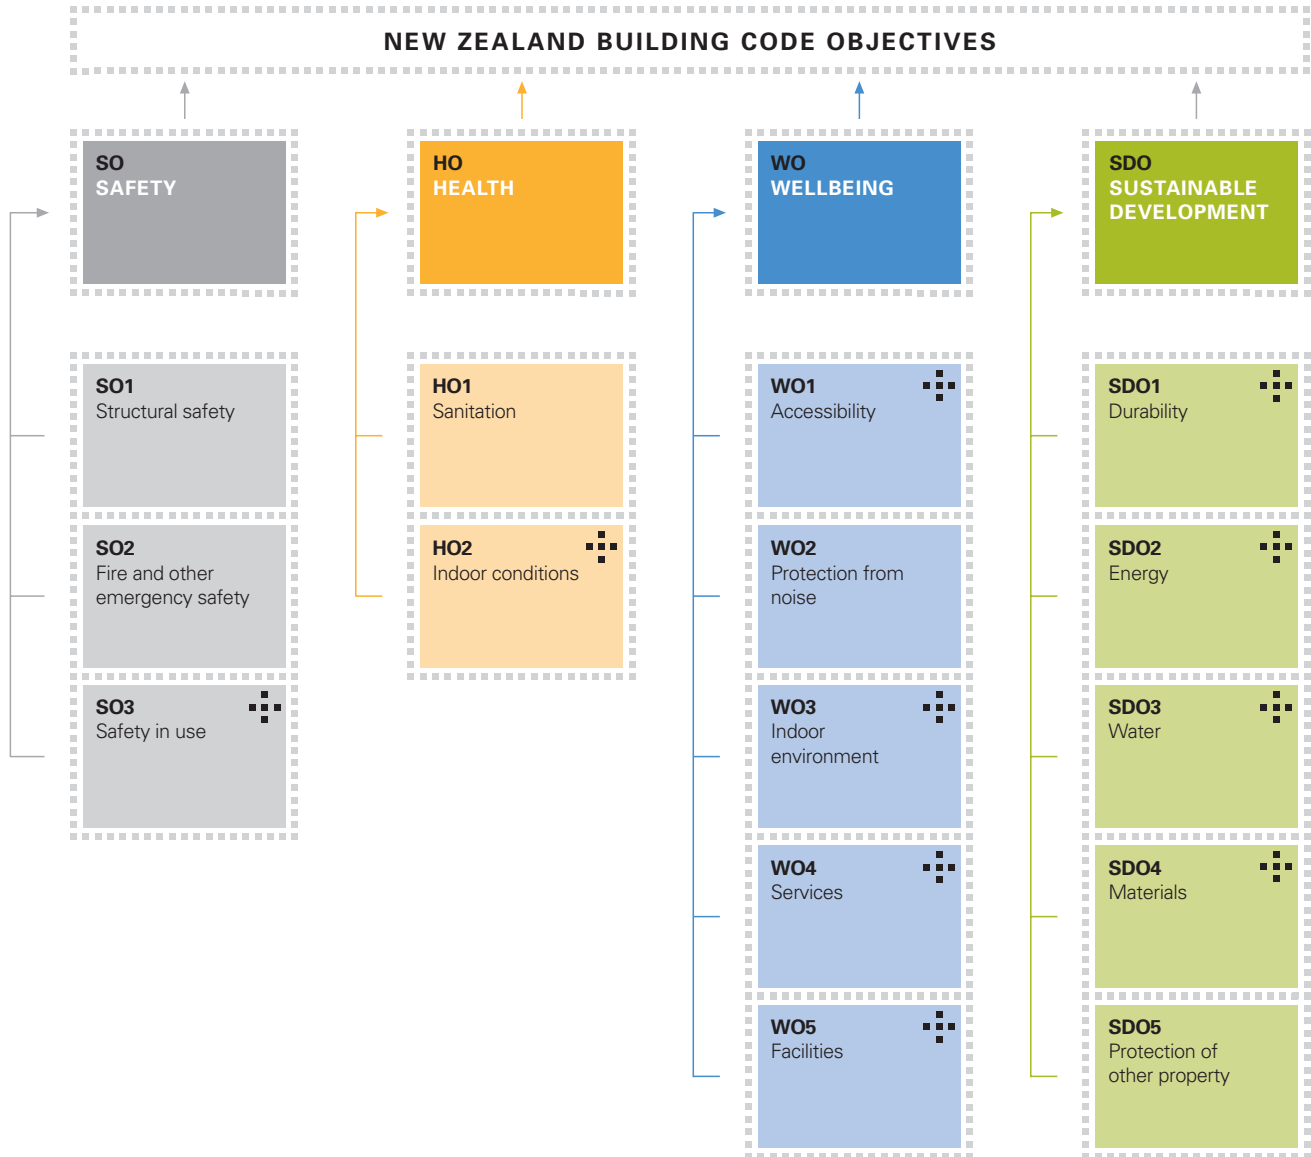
NEW ZEALAND BUILDING CODE OBJECTIVES

SO
SAFETY

SO1
Structural safety

SO2
Fire and other emergency safety

SO3
Safety in use

HO
HEALTH

HO1
Sanitation

HO2
Indoor conditions

WO
WELLBEING

WO1
Accessibility

WO2
Protection from noise

WO3
Indoor environment

WO4
Services

WO5
Facilities

SDO
SUSTAINABLE DEVELOPMENT

SDO1
Durability

SDO2
Energy

SDO3
Water

SDO4
Materials

SDO5
Protection of other property